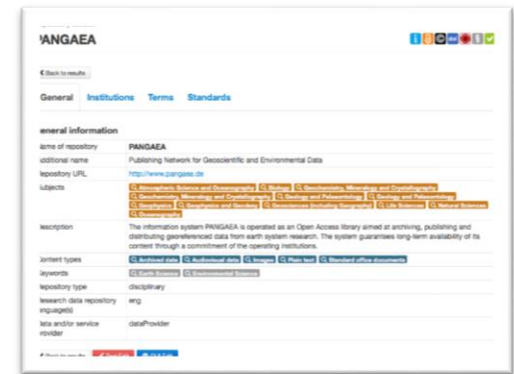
PANGAEA

Back to results

General Institutions Terms Standards

eneral information

| | |
|---|---|
| ame of repository | PANGAEA |
| dditional name | Publishing Network for Geoscientific and Environmental Data |
| epository URL | http://www.pangaea.de |
| ubjects | Atmospheric Science and Oceanography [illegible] |
| escription | The information system PANGAEA is operated as an Open Access library aimed at archiving, publishing and distributing georeferenced data from earth system research. The system guarantees long-term availability of its content through a commitment of the operating institutions. |
| ontent types | Archived data Audiovisual data Images Plain text Standard office documents |
| eywords | Earth Science Environmental Science |
| epository type | disciplinary |
| esearch data repository anguage(s) | eng |
| ata and/or service rovider | dataProvider |

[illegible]